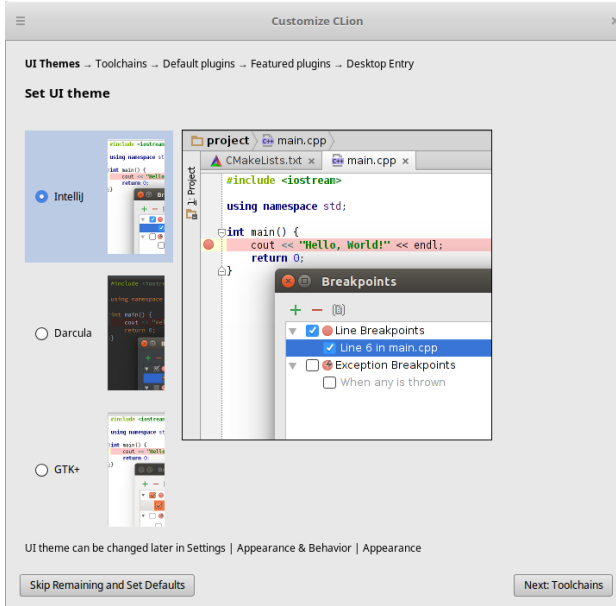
Customize CLion

UI Themes → Toolchains → Default plugins → Featured plugins → Desktop Entry

Set UI theme

IntelliJ

Darcula

GTK+

project main.cpp

CMakeLists.txt × main.cpp ×

1: Project

#include <iostream>

using namespace std;

int main() {
    cout << "Hello, World!" << endl;
    return 0;
}

Breakpoints

+ −

Line Breakpoints
Line 6 in main.cpp
Exception Breakpoints
When any is thrown

UI theme can be changed later in Settings | Appearance & Behavior | Appearance

Skip Remaining and Set Defaults

Next: Toolchains